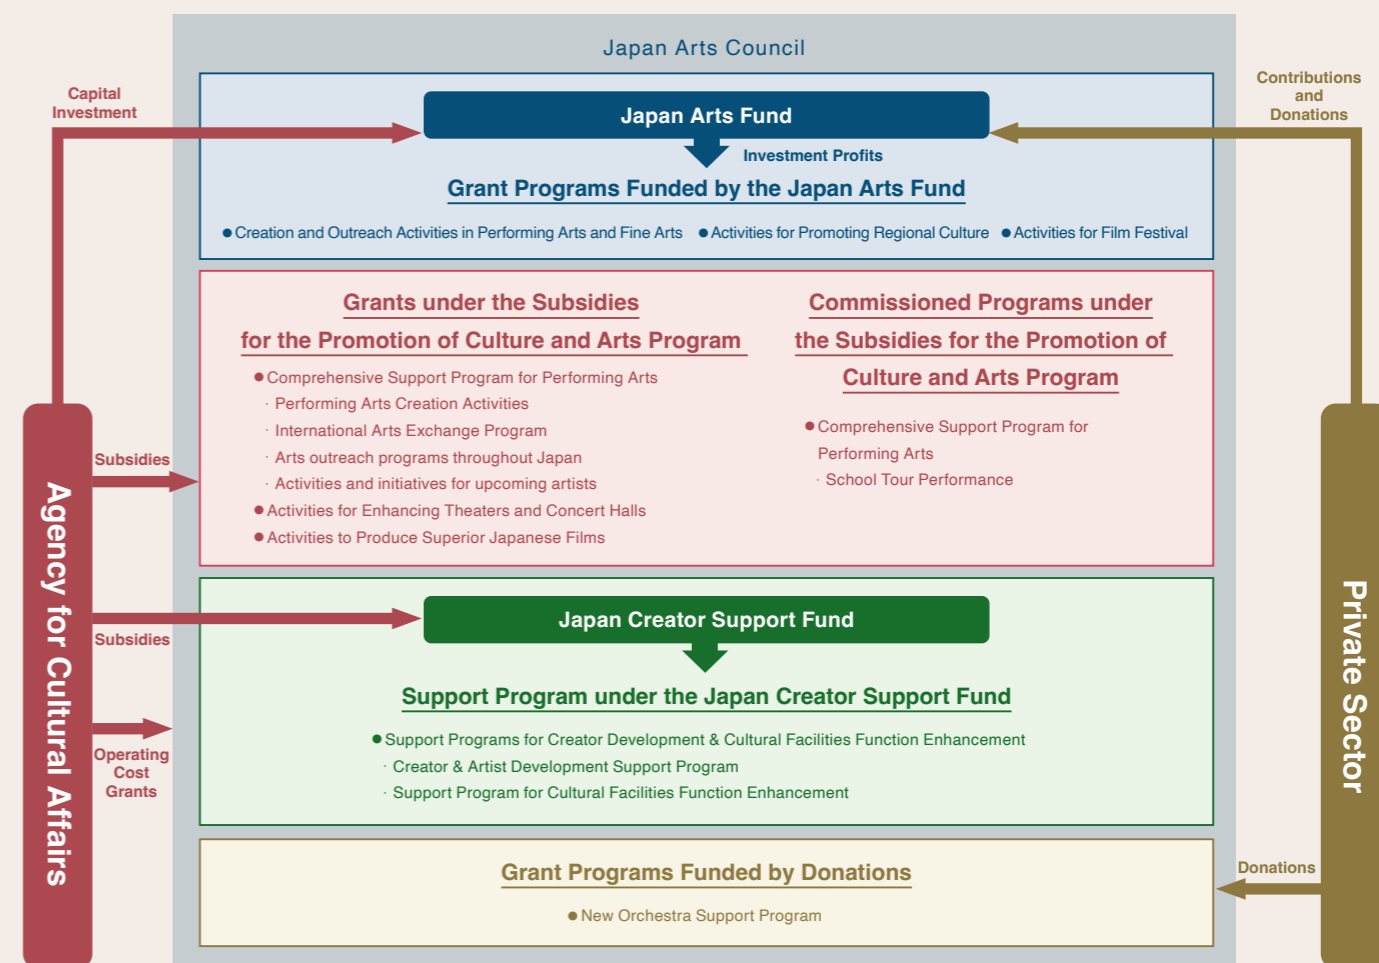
Japan Arts Council

Capital Investment

Contributions and Donations

Japan Arts Fund

Investment Profits

Grant Programs Funded by the Japan Arts Fund

●Creation and Outreach Activities in Performing Arts and Fine Arts ●Activities for Promoting Regional Culture ●Activities for Film Festival

Grants under the Subsidies for the Promotion of Culture and Arts Program

●Comprehensive Support Program for Performing Arts
· Performing Arts Creation Activities
· International Arts Exchange Program
· Arts outreach programs throughout Japan
· Activities and initiatives for upcoming artists
●Activities for Enhancing Theaters and Concert Halls
●Activities to Produce Superior Japanese Films

Commissioned Programs under the Subsidies for the Promotion of Culture and Arts Program

●Comprehensive Support Program for Performing Arts
· School Tour Performance

Subsidies

Agency for Cultural Affairs

Subsidies

Japan Creator Support Fund

Support Program under the Japan Creator Support Fund

●Support Programs for Creator Development & Cultural Facilities Function Enhancement
· Creator & Artist Development Support Program
· Support Program for Cultural Facilities Function Enhancement

Operating Cost Grants

Private Sector

Donations

Grant Programs Funded by Donations

●New Orchestra Support Program